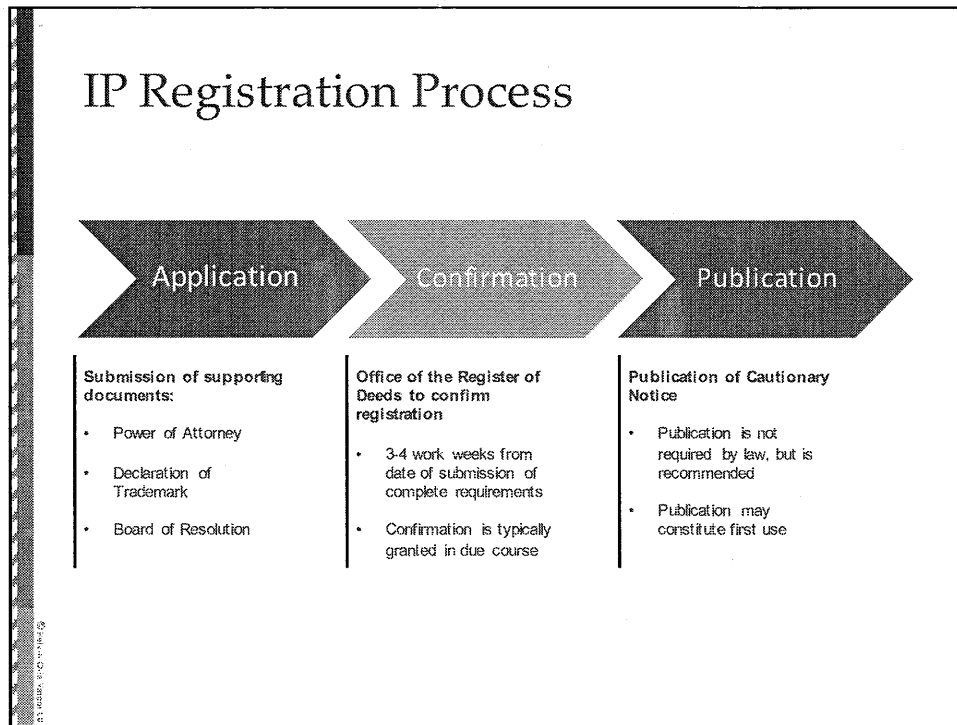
IP Registration Process

Application

Confirmation

Publication

Submission of supporting documents:

• Power of Attorney

• Declaration of Trademark

• Board of Resolution

Office of the Register of Deeds to confirm registration

• 3-4 work weeks from date of submission of complete requirements

• Confirmation is typically granted in due course

Publication of Cautionary Notice

• Publication is not required by law, but is recommended

• Publication may constitute first use

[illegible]